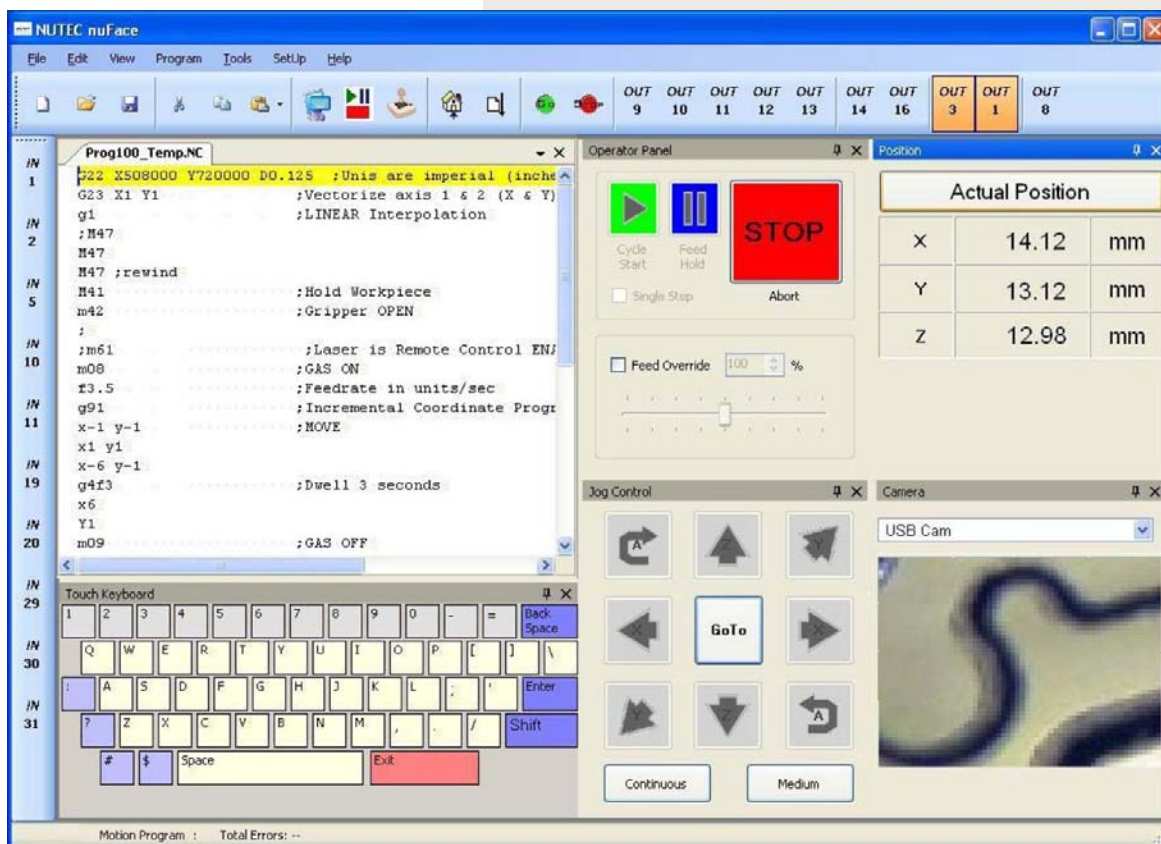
NUTEC nuFace

File Edit View Program Tools SetUp Help

OUT 9 OUT 10 OUT 11 OUT 12 OUT 13 OUT 14 OUT 16 OUT 3 OUT 1 OUT 8

IN 1
IN 2
IN 5
IN 10
IN 11
IN 19
IN 20
IN 29
IN 30
IN 31

Prog100_Temp.NC

G22 X508000 Y720000 D0.125 ;Unis are imperial (inche
G23 X1 Y1 ;Vectorize axis 1 & 2 (X & Y)
g1 ;LINEAR Interpolation
;M47
M47
M47 ;rewind
M41 ;Hold Workpiece
m42 ;Gripper OPEN
;
;m61 ;Laser is Remote Control EN/
m08 ;GAS ON
f3.5 ;Feedrate in units/sec
g91 ;Incremental Coordinate Progr
x-1 y-1 ;MOVE
x1 y1
x-6 y-1
g4f3 ;Dwell 3 seconds
x6
Y1
m09 ;GAS OFF

Touch Keyboard

| 1 | 2 | 3 | 4 | 5 | 6 | 7 | 8 | 9 | 0 | - | = | Back Space |
| Q | W | E | R | T | Y | U | I | O | P | [ | ] | \ |
| : | A | S | D | F | G | H | J | K | L | ; | ' | Enter |
| ? | Z | X | C | V | B | N | M | , | . | / | Shift | |
| # | $ | Space | Exit | | | | | | | | | |

Operator Panel

Cycle Start
Feed Hold
STOP
Abort
Single Step

Feed Override 100 %

Position

Actual Position

| X | 14.12 | mm |
|---|---|---|
| Y | 13.12 | mm |
| Z | 12.98 | mm |

Jog Control

A
GoTo
A

Continuous
Medium

Camera

USB Cam

Motion Program : Total Errors: --